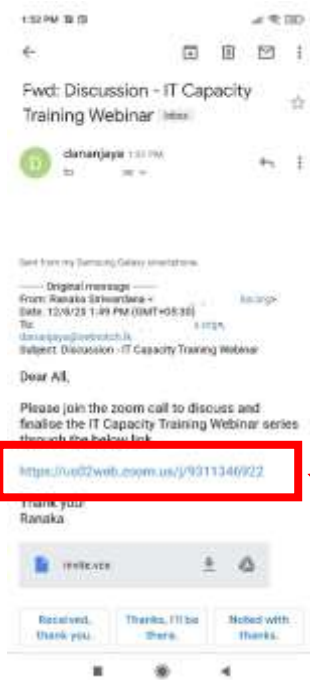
1:52 PM

Fwd: Discussion - IT Capacity Training Webinar Inbox

D

dananjaya 1:51 PM
to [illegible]

Sent from my Samsung Galaxy smartphone.

-------- Original message --------
From: Ranaka Sriwardena < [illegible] .lk.org>
Date: 12/6/23 1:49 PM (GMT+05:30)
To: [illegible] .org
dananjaya@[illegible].lk
Subject: Discussion - IT Capacity Training Webinar

Dear All,

Please join the zoom call to discuss and finalise the IT Capacity Training Webinar series through the below link.

https://us02web.zoom.us/j/9311346922

Thank you!
Ranaka

invite.vcs

Received, thank you.

Thanks, I'll be there.

Noted with thanks.